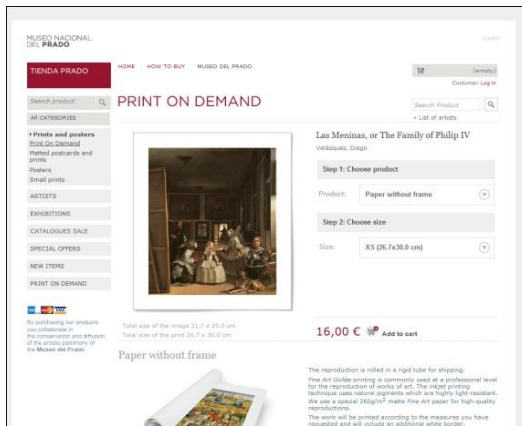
MUSEO NACIONAL DEL PRADO

Español

TIENDA PRADO

HOME HOW TO BUY MUSEO DEL PRADO

(empty)

Customer: Log in

Search product

ALL CATEGORIES

PRINT ON DEMAND

Search Product

+ List of artists

› Prints and posters
Print On Demand
Matted postcards and prints
Posters
Small prints

ARTISTS

EXHIBITIONS

CATALOGUES SALE

SPECIAL OFFERS

NEW ITEMS

PRINT ON DEMAND

By purchasing our products you collaborate in the conservation and diffusion of the artistic patrimony of the Museo del Prado

Las Meninas, or The Family of Philip IV

Velázquez, Diego

Step 1: Choose product

Product: Paper without frame

Step 2: Choose size

Size: XS (26.7x30.0 cm)

Total size of the image 21.7 x 25.0 cm
Total size of the print 26.7 x 30.0 cm

16,00 € Add to cart

Paper without frame

The reproduction is rolled in a rigid tube for shipping.

Fine Art Giclée printing is commonly used at a professional level for the reproduction of works of art. The inkjet printing technique uses natural pigments which are highly light-resistant. We use a special 260g/m² matte Fine Art paper for high-quality reproductions.

The work will be printed according to the measures you have requested and will include an additional white border.